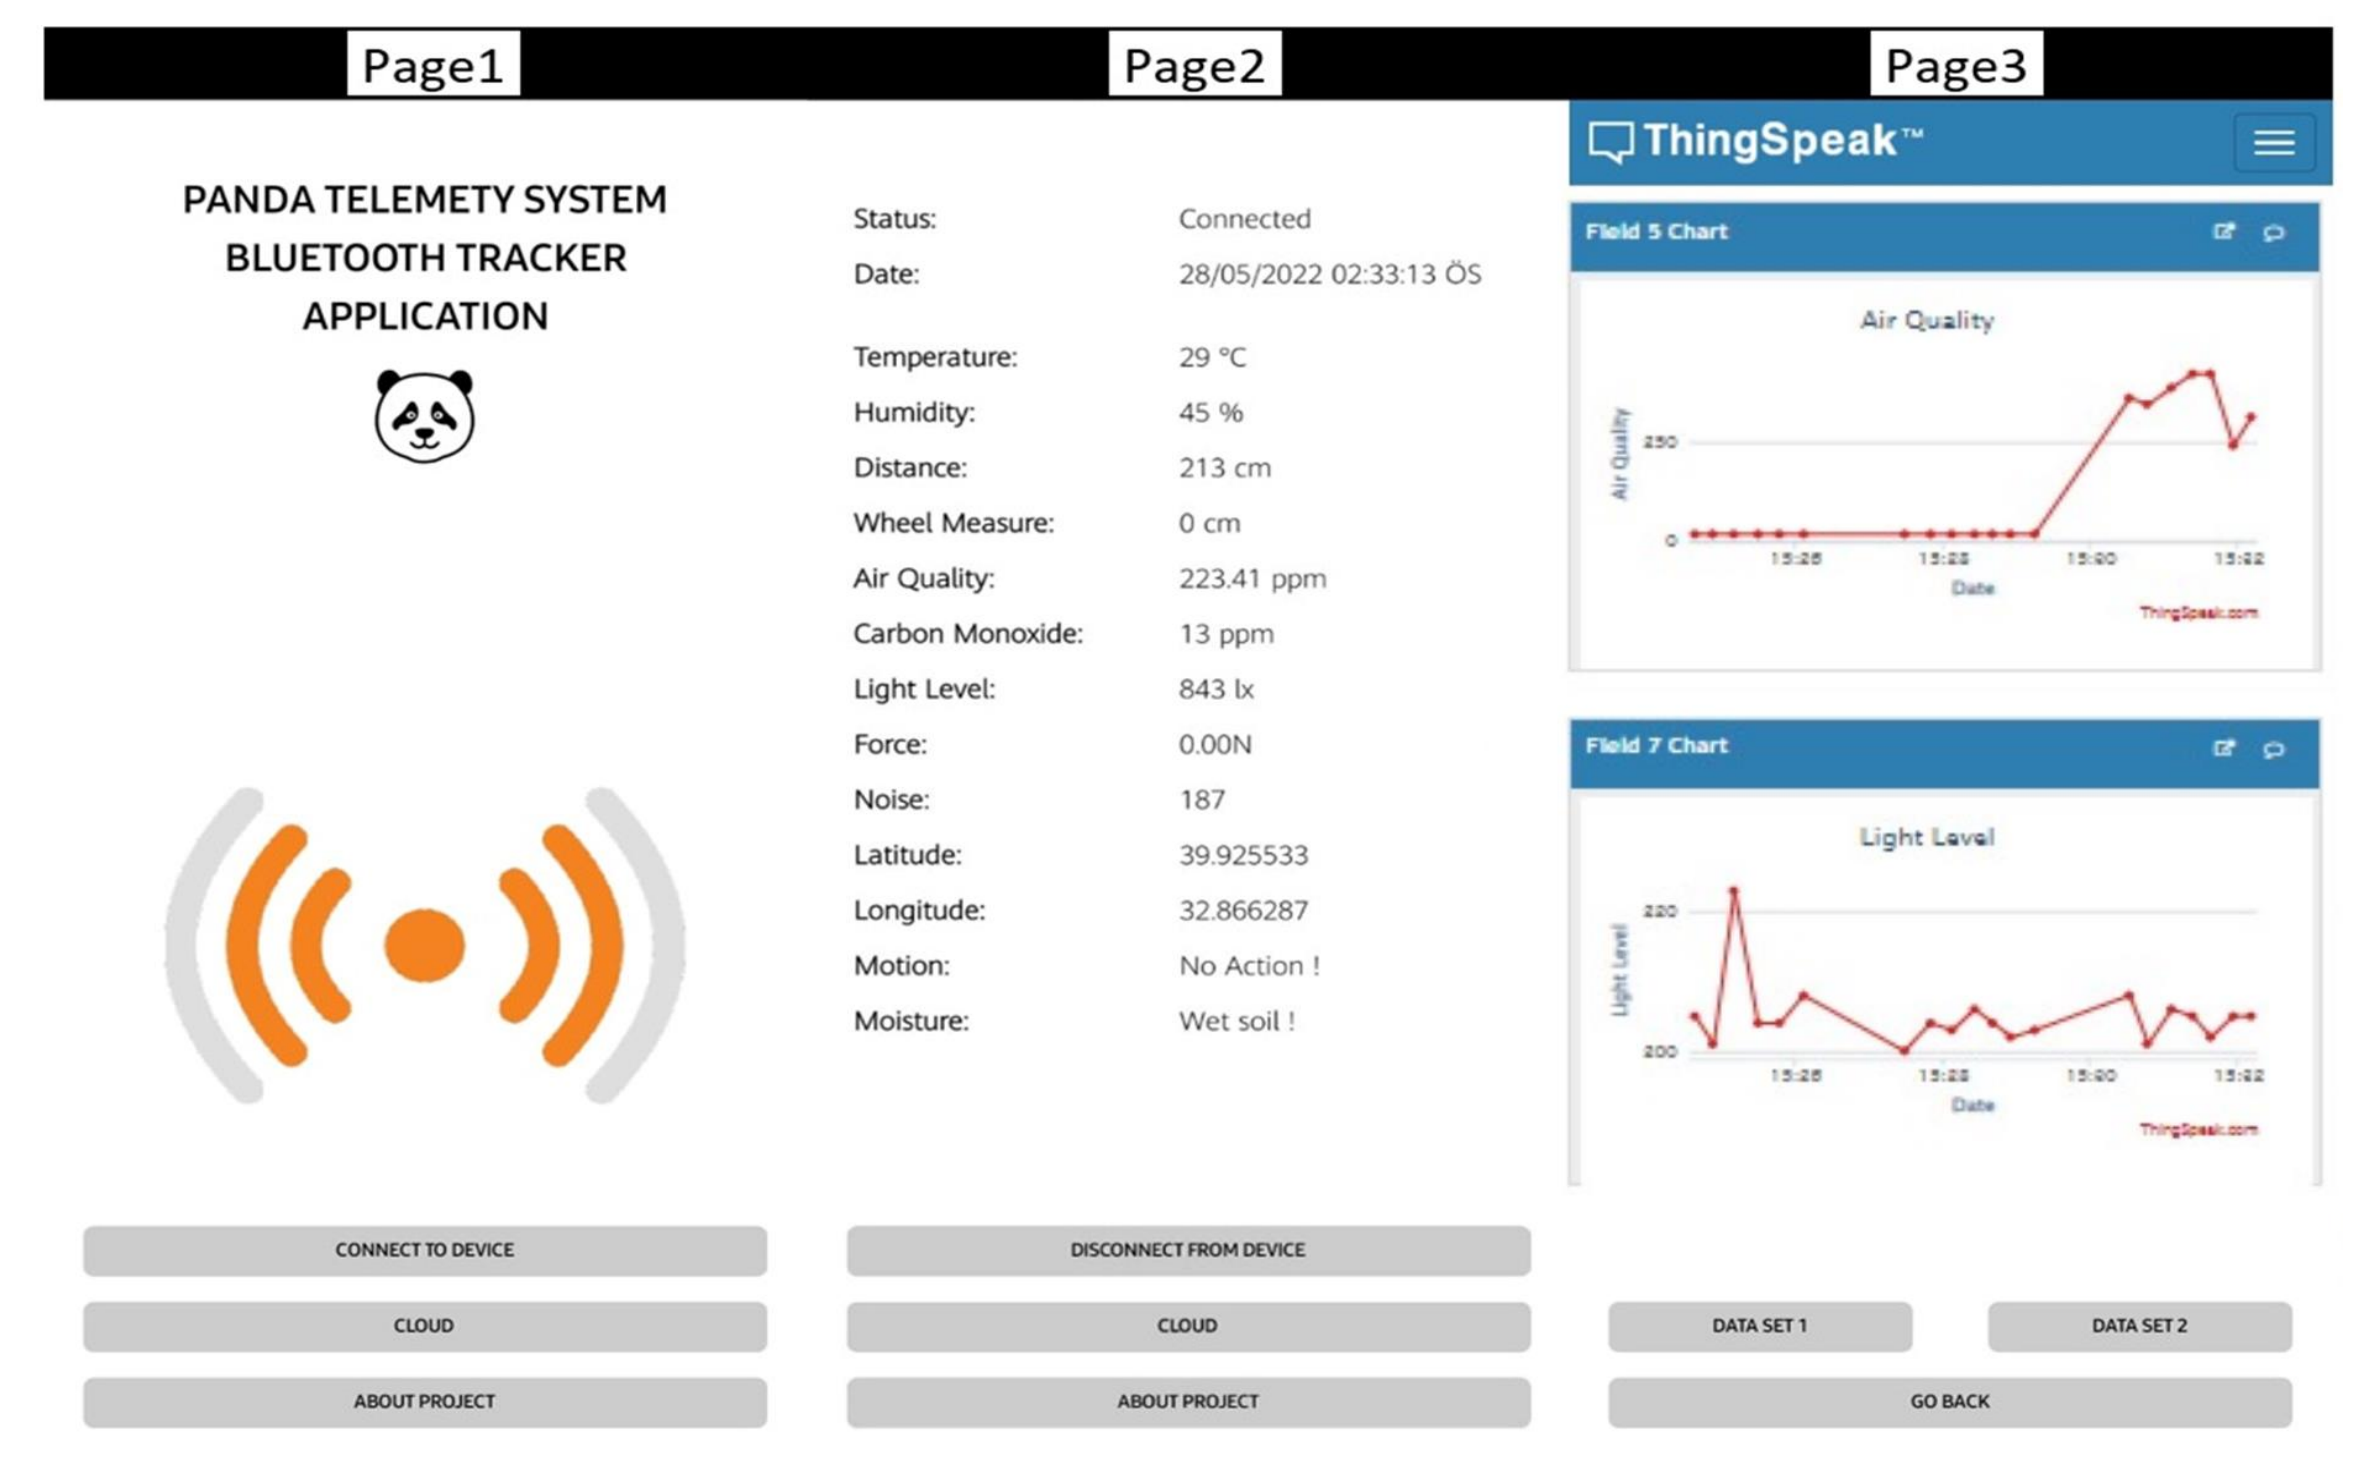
Page1

PANDA TELEMETY SYSTEM BLUETOOTH TRACKER APPLICATION

CONNECT TO DEVICE

CLOUD

ABOUT PROJECT

Page2

| | |
|---|---|
| Status: | Connected |
| Date: | 28/05/2022 02:33:13 ÖS |
| Temperature: | 29 °C |
| Humidity: | 45 % |
| Distance: | 213 cm |
| Wheel Measure: | 0 cm |
| Air Quality: | 223.41 ppm |
| Carbon Monoxide: | 13 ppm |
| Light Level: | 843 lx |
| Force: | 0.00N |
| Noise: | 187 |
| Latitude: | 39.925533 |
| Longitude: | 32.866287 |
| Motion: | No Action ! |
| Moisture: | Wet soil ! |

DISCONNECT FROM DEVICE

CLOUD

ABOUT PROJECT

Page3

ThingSpeak™

Field 5 Chart

Air Quality

Air Quality

250

0

15:26 15:28 15:30 15:32

Date

ThingSpeak.com

Field 7 Chart

Light Level

Light Level

220

200

15:26 15:28 15:30 15:32

Date

ThingSpeak.com

DATA SET 1

DATA SET 2

GO BACK